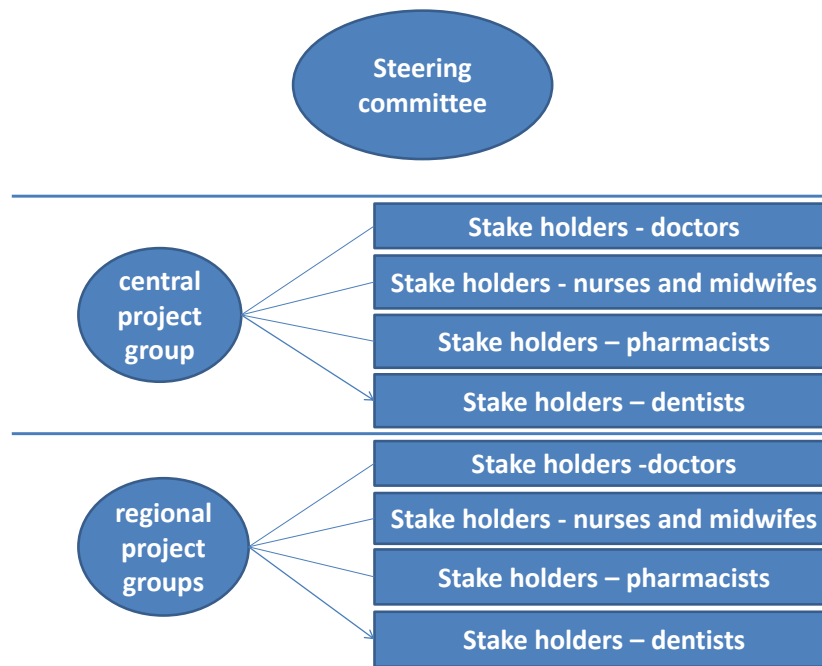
Steering committee

central project group

Stake holders - doctors

Stake holders - nurses and midwifes

Stake holders – pharmacists

Stake holders – dentists

regional project groups

Stake holders -doctors

Stake holders - nurses and midwifes

Stake holders – pharmacists

Stake holders – dentists